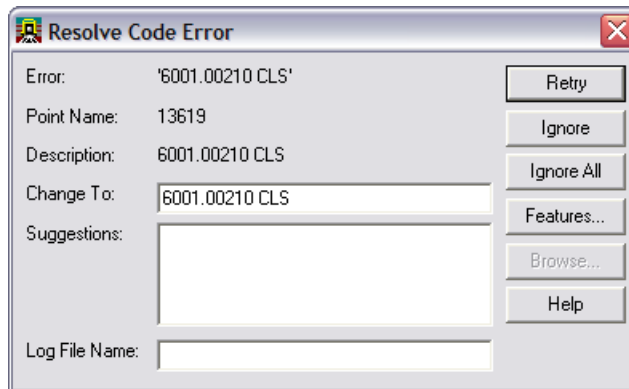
Resolve Code Error

Error: '6001.00210 CLS'

Point Name: 13619

Description: 6001.00210 CLS

Change To: 6001.00210 CLS

Suggestions:

Log File Name:

Retry

Ignore

Ignore All

Features...

Browse...

Help